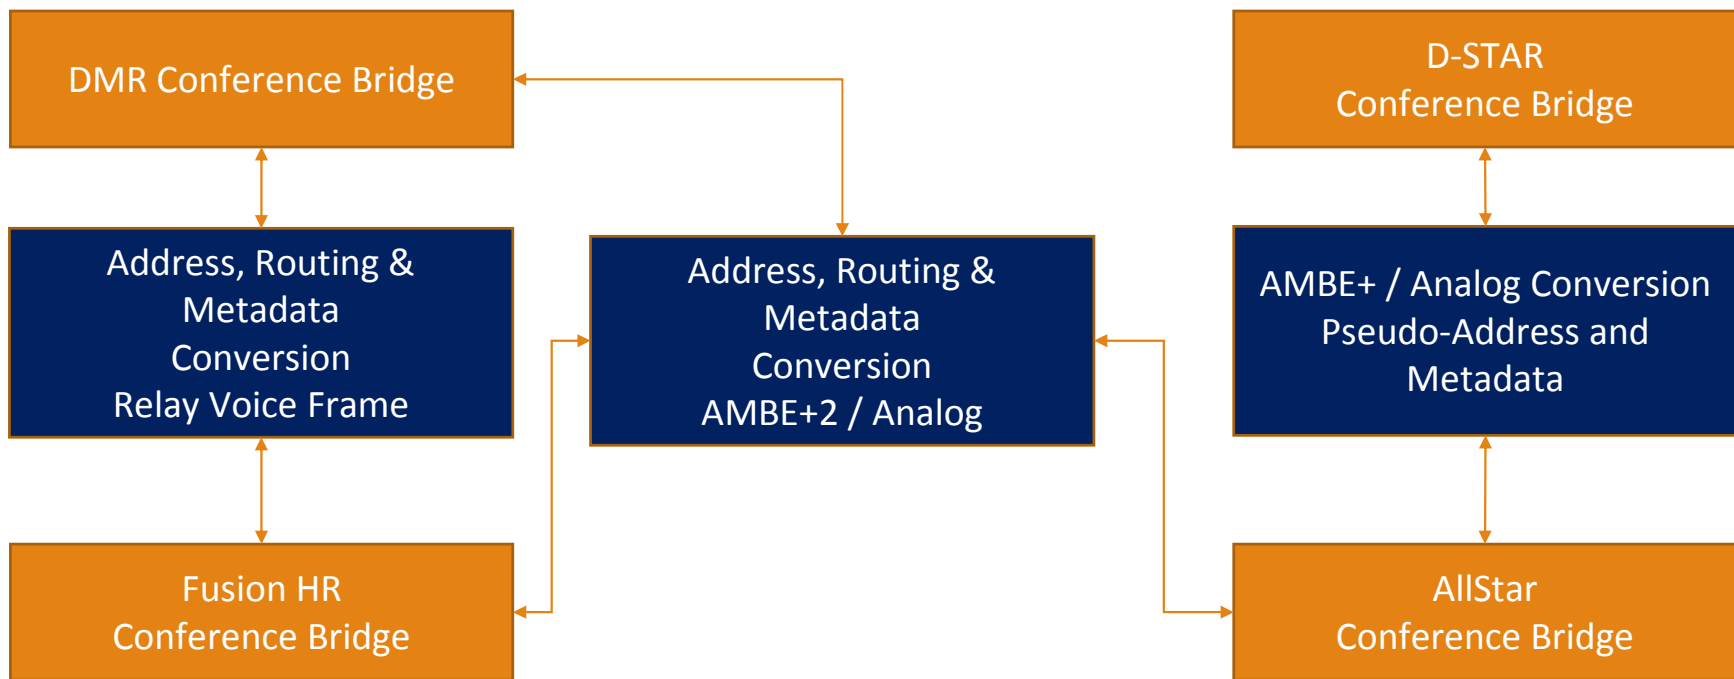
DMR Conference Bridge

D-STAR
Conference Bridge

Address, Routing &
Metadata
Conversion
Relay Voice Frame

Address, Routing &
Metadata
Conversion
AMBE+2 / Analog

AMBE+ / Analog Conversion
Pseudo-Address and
Metadata

Fusion HR
Conference Bridge

AllStar
Conference Bridge